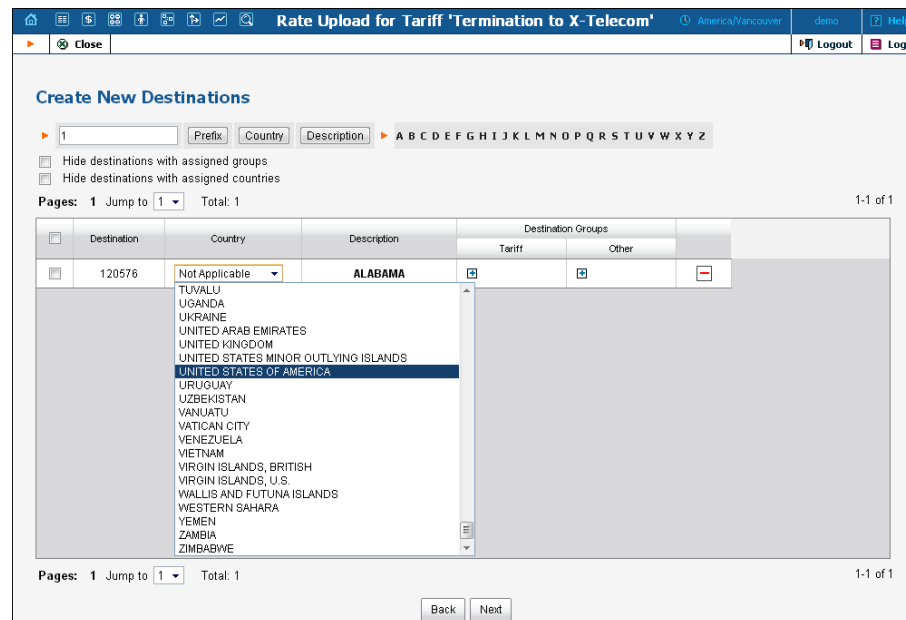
Rate Upload for Tariff 'Termination to X-Telecom'

America/Vancouver

demo

Hel

Close

Logout

Log

Create New Destinations

1

Prefix

Country

Description

A B C D E F G H I J K L M N O P Q R S T U V W X Y Z

Hide destinations with assigned groups

Hide destinations with assigned countries

Pages: 1 Jump to 1 Total: 1

1-1 of 1

| | Destination | Country | Description | Destination Groups Tariff | Destination Groups Other | |
|---|---|---|---|---|---|---|
| | 120576 | Not Applicable | ALABAMA | | | |

TUVALU
UGANDA
UKRAINE
UNITED ARAB EMIRATES
UNITED KINGDOM
UNITED STATES MINOR OUTLYING ISLANDS
UNITED STATES OF AMERICA
URUGUAY
UZBEKISTAN
VANUATU
VATICAN CITY
VENEZUELA
VIETNAM
VIRGIN ISLANDS, BRITISH
VIRGIN ISLANDS, U.S.
WALLIS AND FUTUNA ISLANDS
WESTERN SAHARA
YEMEN
ZAMBIA
ZIMBABWE

Pages: 1 Jump to 1 Total: 1

1-1 of 1

Back

Next